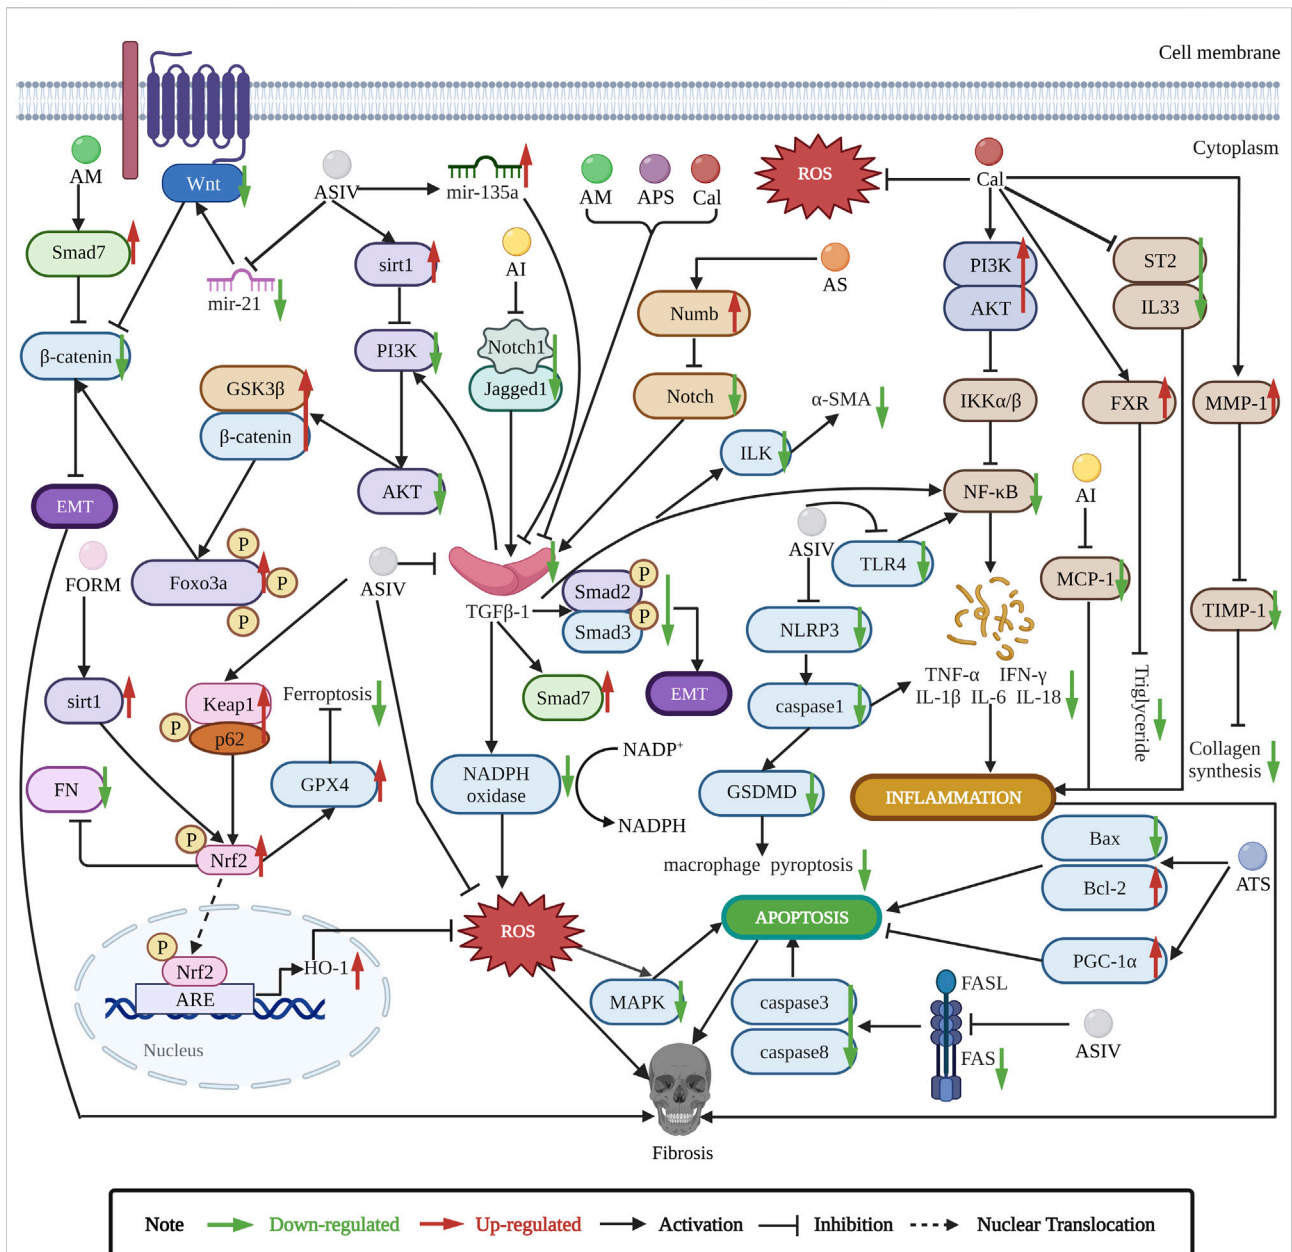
Cell membrane

Cytoplasm

AM

Wnt

ASIV

mir-135a

AM APS Cal

ROS

Cal

Smad7

mir-21

sirt1

AI

Numb

AS

PI3K

ST2

AKT

IL33

β-catenin

PI3K

Notch1

Jagged1

Notch

IKKα/β

FXR

MMP-1

GSK3β

β-catenin

α-SMA

ILK

AKT

NF-κB

AI

EMT

P

ASIV

TLR4

MCP-1

FORM

Foxo3a

P

ASIV

P

Smad2

P

TGFβ-1

Smad3

P

NLRP3

TIMP-1

P

EMT

Smad7

TNF-α IFN-γ

IL-1β IL-6 IL-18

sirt1

Keap1

Ferroptosis

caspase1

Triglyceride

P

p62

NADP$^+$

Collagen synthesis

FN

GPX4

NADPH oxidase

GSDMD

INFLAMMATION

NADPH

P

Nrf2

Bax

macrophage pyroptosis

ATS

Bcl-2

P

APOPTOSIS

Nrf2

HO-1

ROS

PGC-1α

ARE

FASL

MAPK

caspase3

Nucleus

FAS

ASIV

caspase8

Fibrosis

Note Down-regulated Up-regulated Activation Inhibition Nuclear Translocation